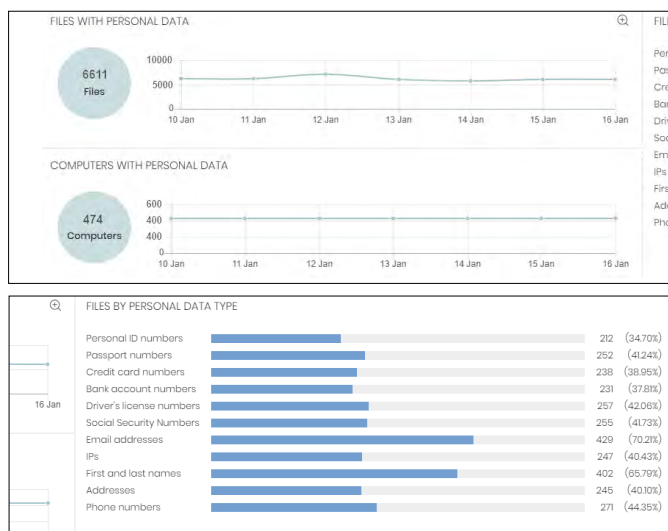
FILES WITH PERSONAL DATA

6611
Files

10000
5000
0
10 Jan 11 Jan 12 Jan 13 Jan 14 Jan 15 Jan 16 Jan

COMPUTERS WITH PERSONAL DATA

474
Computers

600
500
400
0
10 Jan 11 Jan 12 Jan 13 Jan 14 Jan 15 Jan 16 Jan

FIL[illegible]
Per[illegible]
Pas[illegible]
Cre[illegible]
Ban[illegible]
Driv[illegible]
Soc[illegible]
Em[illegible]
IPs
Firs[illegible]
Add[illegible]
Pho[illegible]

16 Jan

FILES BY PERSONAL DATA TYPE

| | | |
|---|---|---|
| Personal ID numbers | 212 | (34.70%) |
| Passport numbers | 252 | (41.24%) |
| Credit card numbers | 238 | (38.95%) |
| Bank account numbers | 231 | (37.81%) |
| Driver's license numbers | 257 | (42.06%) |
| Social Security Numbers | 255 | (41.73%) |
| Email addresses | 429 | (70.21%) |
| IPs | 247 | (40.43%) |
| First and last names | 402 | (65.79%) |
| Addresses | 245 | (40.10%) |
| Phone numbers | 271 | (44.35%) |